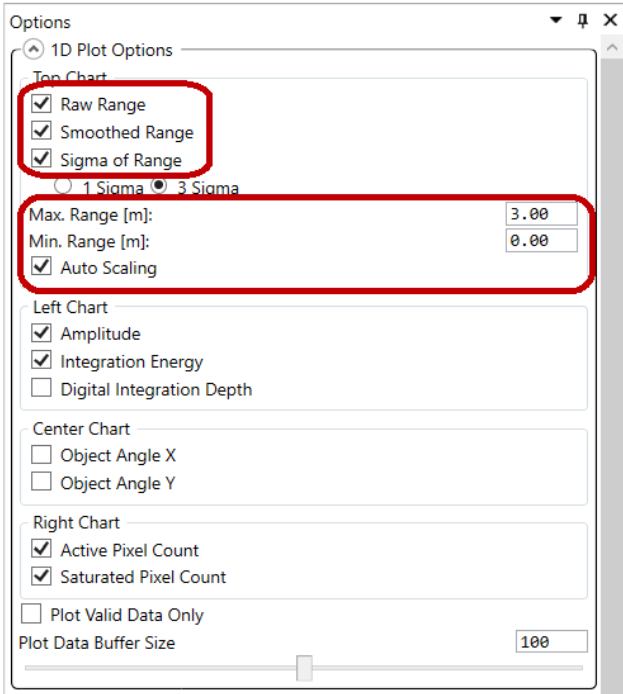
Options ▾ ✕

1D Plot Options

Top Chart

Raw Range

Smoothed Range

Sigma of Range

1 Sigma 3 Sigma

Max. Range [m]: 3.00

Min. Range [m]: 0.00

Auto Scaling

Left Chart

Amplitude

Integration Energy

Digital Integration Depth

Center Chart

Object Angle X

Object Angle Y

Right Chart

Active Pixel Count

Saturated Pixel Count

Plot Valid Data Only

Plot Data Buffer Size 100